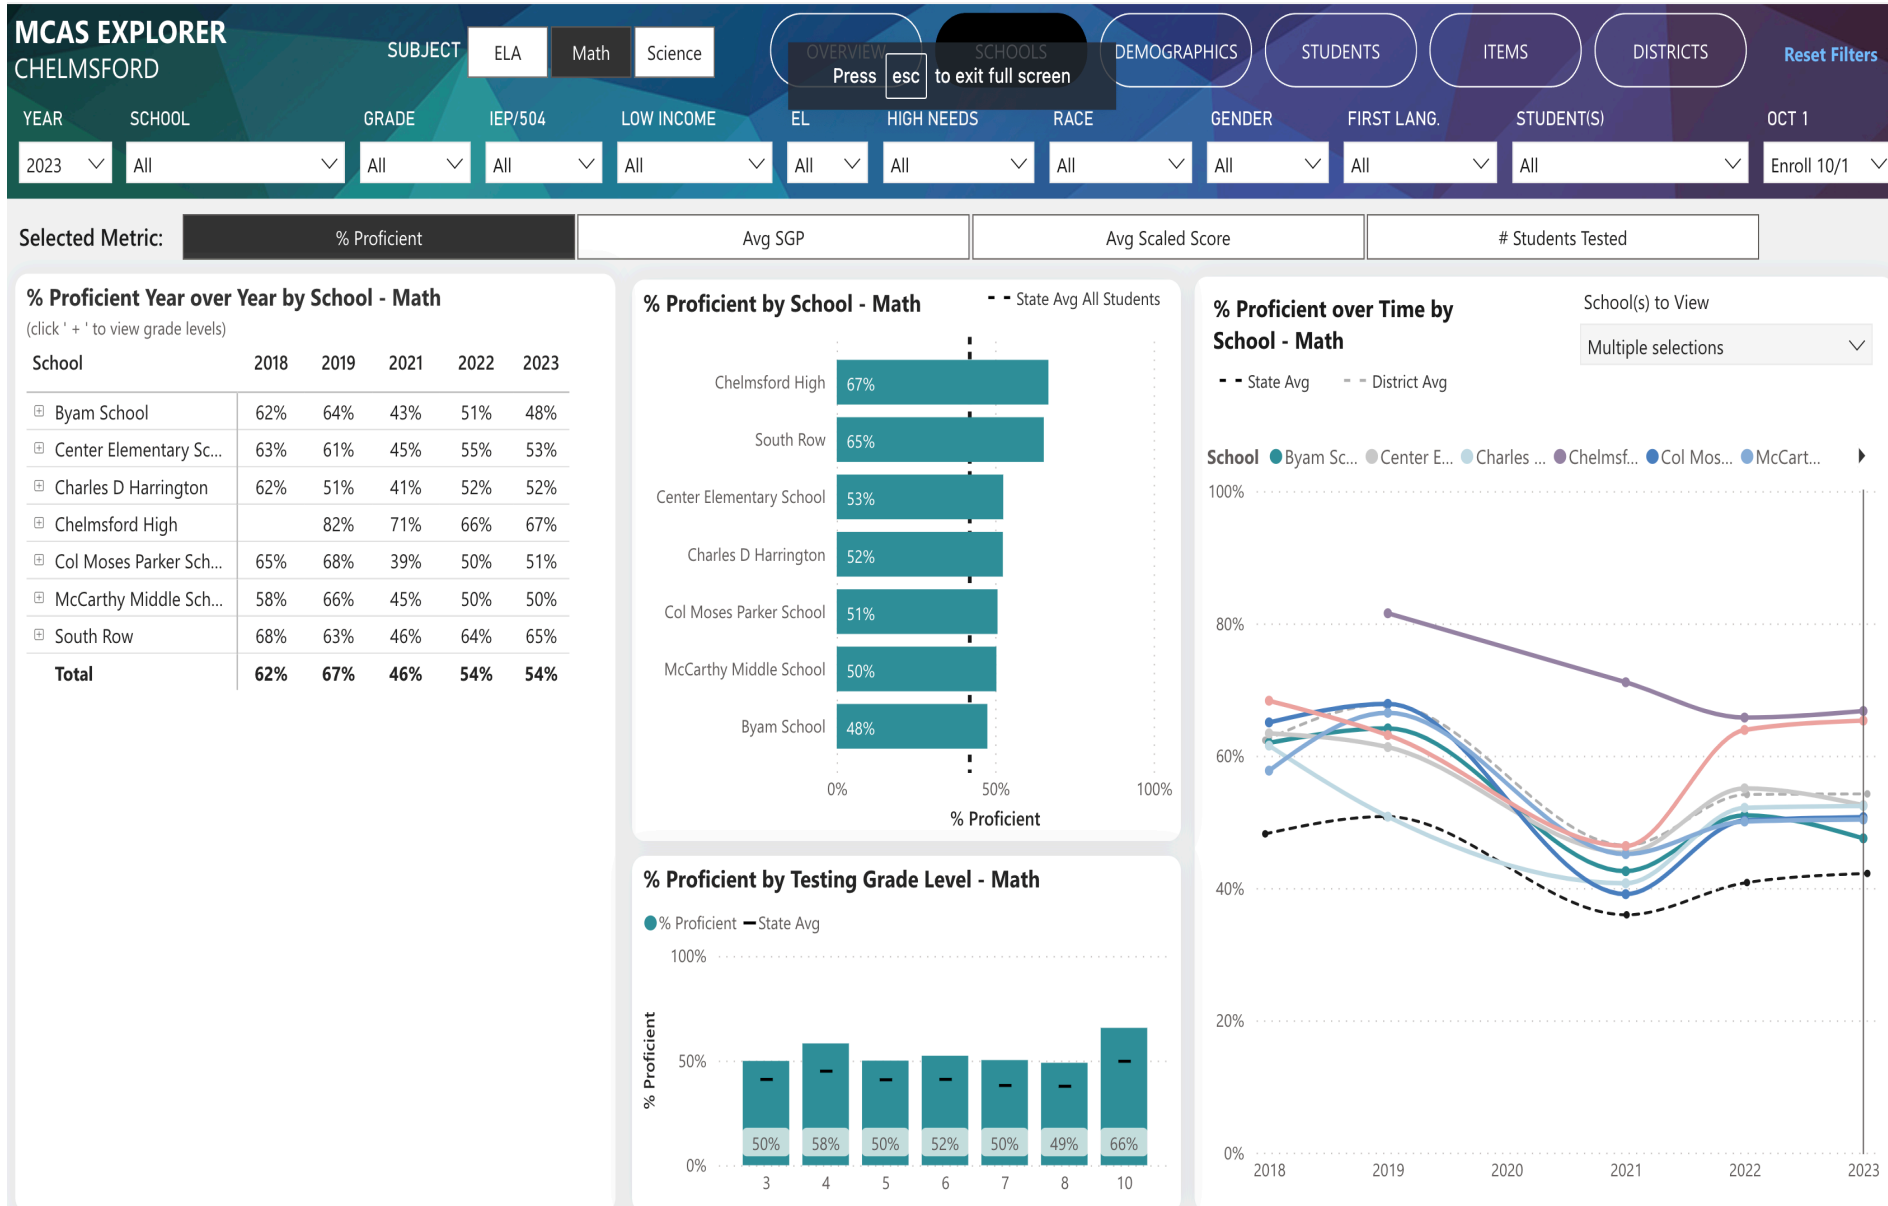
MCAS EXPLORER
CHELMSFORD

SUBJECT ELA Math Science

OVERVIEW SCHOOLS DEMOGRAPHICS STUDENTS ITEMS DISTRICTS Reset Filters

Press esc to exit full screen

YEAR 2023
SCHOOL All
GRADE All
IEP/504 All
LOW INCOME All
EL All
HIGH NEEDS All
RACE All
GENDER All
FIRST LANG. All
STUDENT(S) All
OCT 1 Enroll 10/1

Selected Metric: % Proficient | Avg SGP | Avg Scaled Score | # Students Tested

% Proficient Year over Year by School - Math
(click ' + ' to view grade levels)

| School | 2018 | 2019 | 2021 | 2022 | 2023 |
|---|---|---|---|---|---|
| Byam School | 62% | 64% | 43% | 51% | 48% |
| Center Elementary Sc... | 63% | 61% | 45% | 55% | 53% |
| Charles D Harrington | 62% | 51% | 41% | 52% | 52% |
| Chelmsford High | | 82% | 71% | 66% | 67% |
| Col Moses Parker Sch... | 65% | 68% | 39% | 50% | 51% |
| McCarthy Middle Sch... | 58% | 66% | 45% | 50% | 50% |
| South Row | 68% | 63% | 46% | 64% | 65% |
| Total | 62% | 67% | 46% | 54% | 54% |

% Proficient by School - Math
State Avg All Students
Chelmsford High 67%
South Row 65%
Center Elementary School 53%
Charles D Harrington 52%
Col Moses Parker School 51%
McCarthy Middle School 50%
Byam School 48%
0% 50% 100%
% Proficient

% Proficient by Testing Grade Level - Math
% Proficient State Avg
100% 50% 0%
% Proficient
50% 58% 50% 52% 50% 49% 66%
3 4 5 6 7 8 10

% Proficient over Time by School - Math
School(s) to View
Multiple selections
State Avg District Avg
School Byam Sc... Center E... Charles ... Chelmsf... Col Mos... McCart...
100% 80% 60% 40% 20% 0%
2018 2019 2020 2021 2022 2023